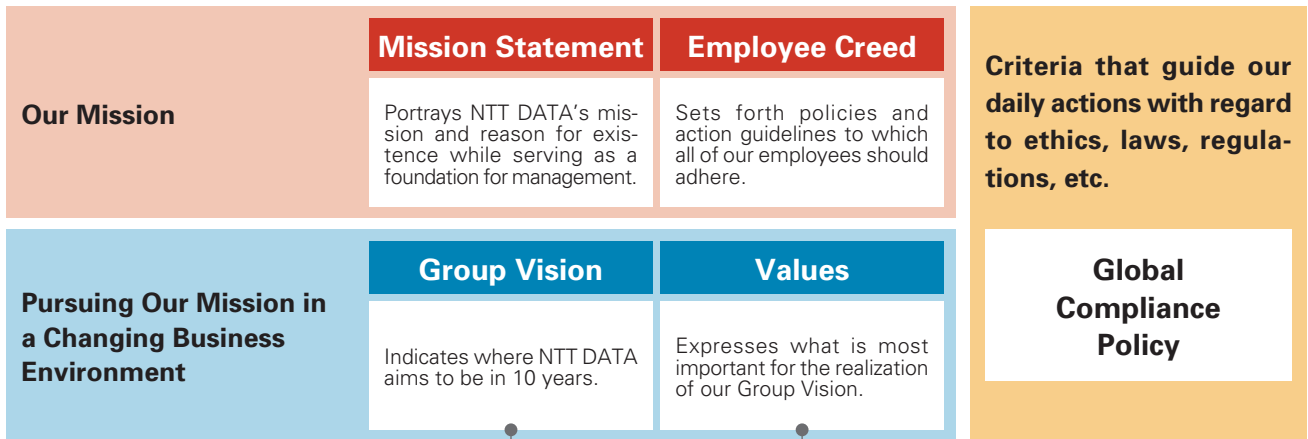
Our Mission

Mission Statement

Portrays NTT DATA's mission and reason for existence while serving as a foundation for management.

Employee Creed

Sets forth policies and action guidelines to which all of our employees should adhere.

Criteria that guide our daily actions with regard to ethics, laws, regulations, etc.

Pursuing Our Mission in a Changing Business Environment

Group Vision

Indicates where NTT DATA aims to be in 10 years.

Values

Expresses what is most important for the realization of our Group Vision.

Global Compliance Policy